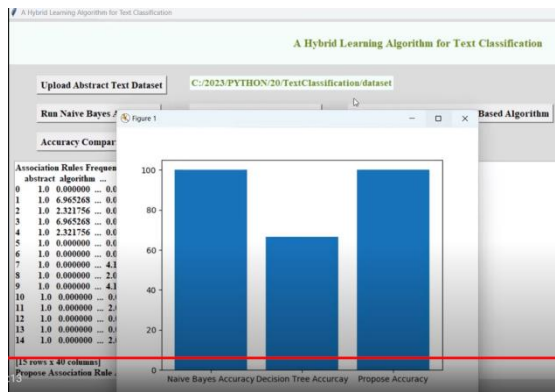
A Hybrid Learning Algorithm for Text Classification

A Hybrid Learning Algorithm for Text Classification

Upload Abstract Text Dataset

C:/2023/PYTHON/20/TextClassification/dataset

Run Naive Bayes A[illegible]

Based Algorithm

Accuracy Compar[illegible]

Figure 1

Association Rules Freque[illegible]
abstract algorithm ...
0 1.0 0.000000 ... 0.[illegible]
1 1.0 6.965268 ... 0.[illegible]
2 1.0 2.321756 ... 0.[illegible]
3 1.0 6.965268 ... 0.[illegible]
4 1.0 2.321756 ... 0.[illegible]
5 1.0 0.000000 ... 0.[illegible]
6 1.0 0.000000 ... 0.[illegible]
7 1.0 0.000000 ... 4.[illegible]
8 1.0 0.000000 ... 2.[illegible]
9 1.0 0.000000 ... 4.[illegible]
10 1.0 0.000000 ... 0.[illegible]
11 1.0 0.000000 ... 2.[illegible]
12 1.0 0.000000 ... 0.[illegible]
13 1.0 0.000000 ... 0.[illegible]
14 1.0 0.000000 ... 2.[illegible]

[15 rows x 40 columns]
Propose Association Rule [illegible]

100
80
60
40
20
0

Naive Bayes Accuracy Decision Tree Accuracy Propose Accuracy